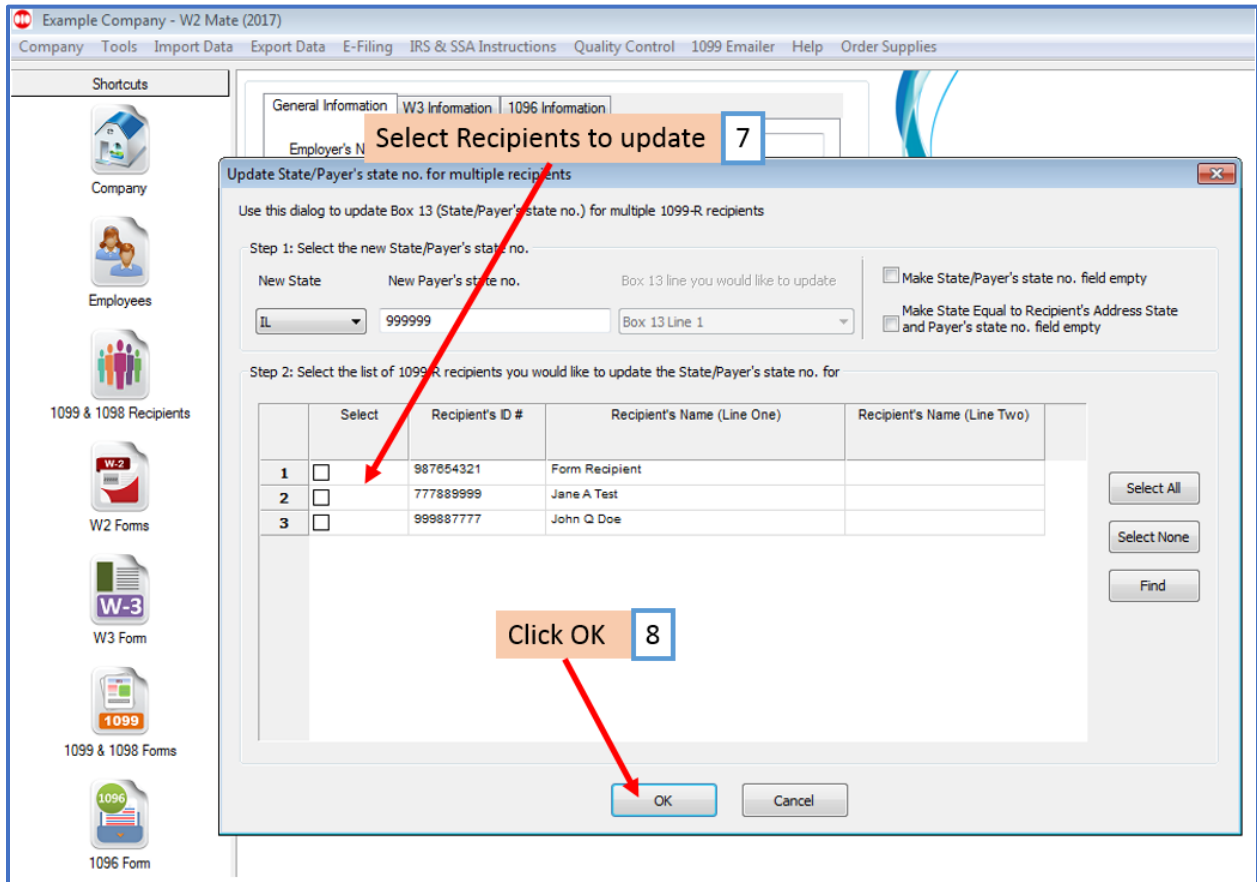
Example Company - W2 Mate (2017)

Company Tools Import Data Export Data E-Filing IRS & SSA Instructions Quality Control 1099 Emailer Help Order Supplies

Shortcuts

Company

Employees

1099 & 1098 Recipients

W-2

W2 Forms

W-3

W3 Form

1099

1099 & 1098 Forms

1096

1096 Form

General Information W3 Information 1096 Information

Employer's N

Select Recipients to update 7

Update State/Payer's state no. for multiple recipients

Use this dialog to update Box 13 (State/Payer's state no.) for multiple 1099-R recipients

Step 1: Select the new State/Payer's state no.

New State New Payer's state no. Box 13 line you would like to update

IL 999999 Box 13 Line 1

Make State/Payer's state no. field empty

Make State Equal to Recipient's Address State and Payer's state no. field empty

Step 2: Select the list of 1099-R recipients you would like to update the State/Payer's state no. for

| | Select | Recipient's ID # | Recipient's Name (Line One) | Recipient's Name (Line Two) |
|---|---|---|---|---|
| 1 | ☐ | 987654321 | Form Recipient | |
| 2 | ☐ | 777889999 | Jane A Test | |
| 3 | ☐ | 999887777 | John Q Doe | |

Select All

Select None

Find

Click OK 8

OK

Cancel